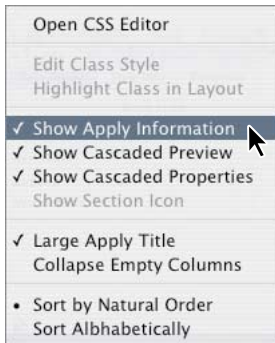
Open CSS Editor

Edit Class Style
Highlight Class in Layout

✓ Show Apply Information
✓ Show Cascaded Preview
✓ Show Cascaded Properties
Show Section Icon

✓ Large Apply Title
Collapse Empty Columns

• Sort by Natural Order
Sort Albhabetically